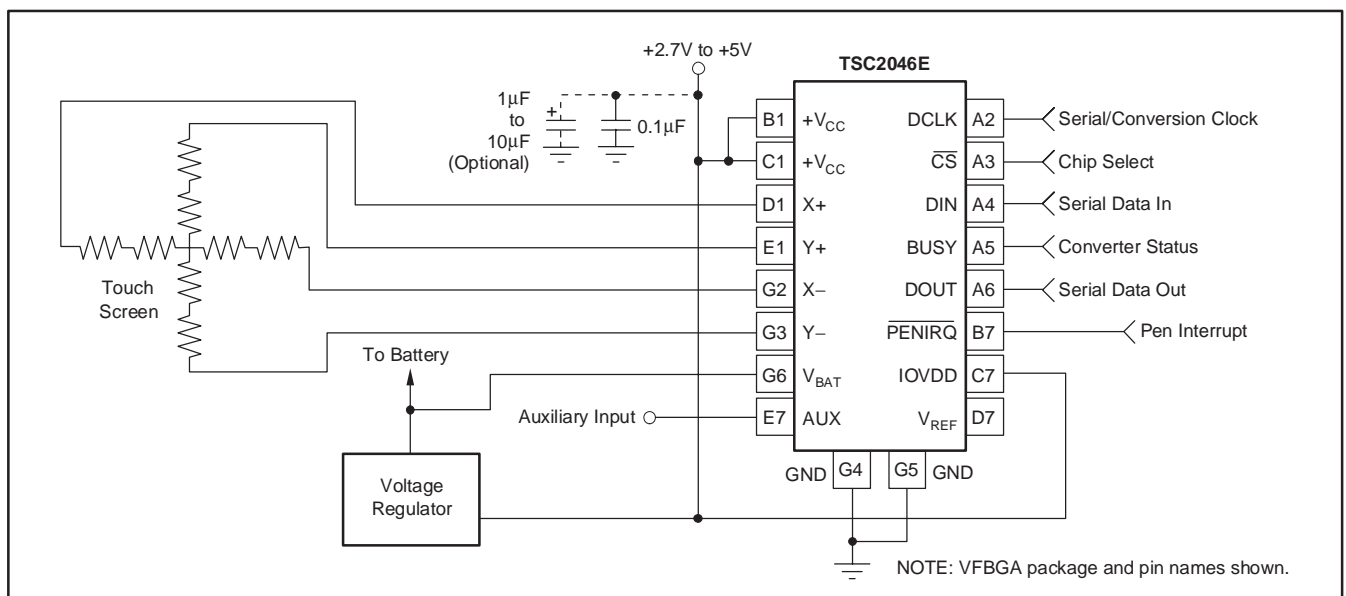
+2.7V to +5V

TSC2046E

1μF
to
10μF
(Optional)

+

0.1μF

Touch Screen

B1 $+V_{CC}$
C1 $+V_{CC}$
D1 X+
E1 Y+
G2 X–
G3 Y–
G6 $V_{BAT}$
E7 AUX

DCLK A2
$\overline{CS}$ A3
DIN A4
BUSY A5
DOUT A6
$\overline{PENIRQ}$ B7
IOVDD C7
$V_{REF}$ D7

Serial/Conversion Clock
Chip Select
Serial Data In
Converter Status
Serial Data Out
Pen Interrupt

To Battery

Auxiliary Input

Voltage Regulator

GND G4
G5 GND

NOTE: VFBGA package and pin names shown.